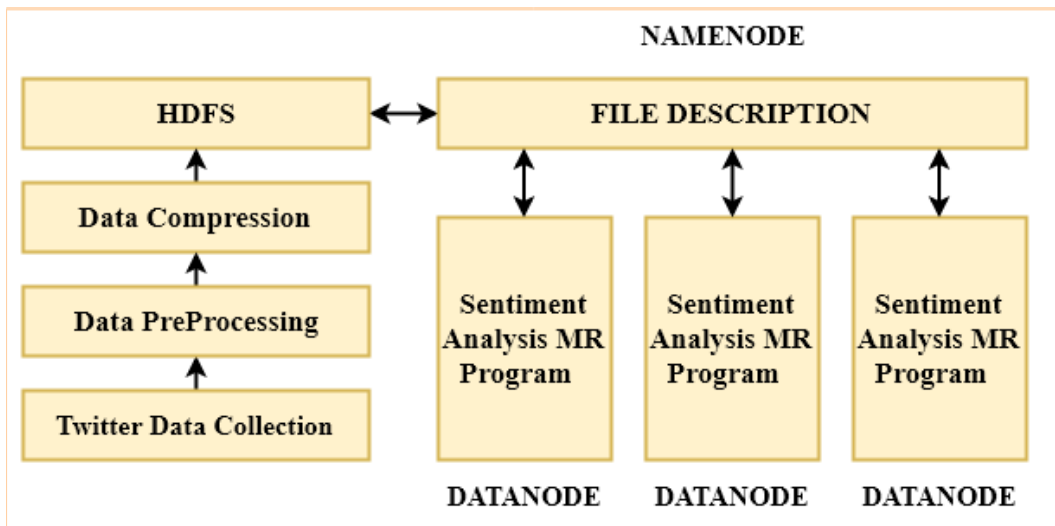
NAMENODE

HDFS

FILE DESCRIPTION

Data Compression

Data PreProcessing

Twitter Data Collection

Sentiment Analysis MR Program

Sentiment Analysis MR Program

Sentiment Analysis MR Program

DATANODE

DATANODE

DATANODE